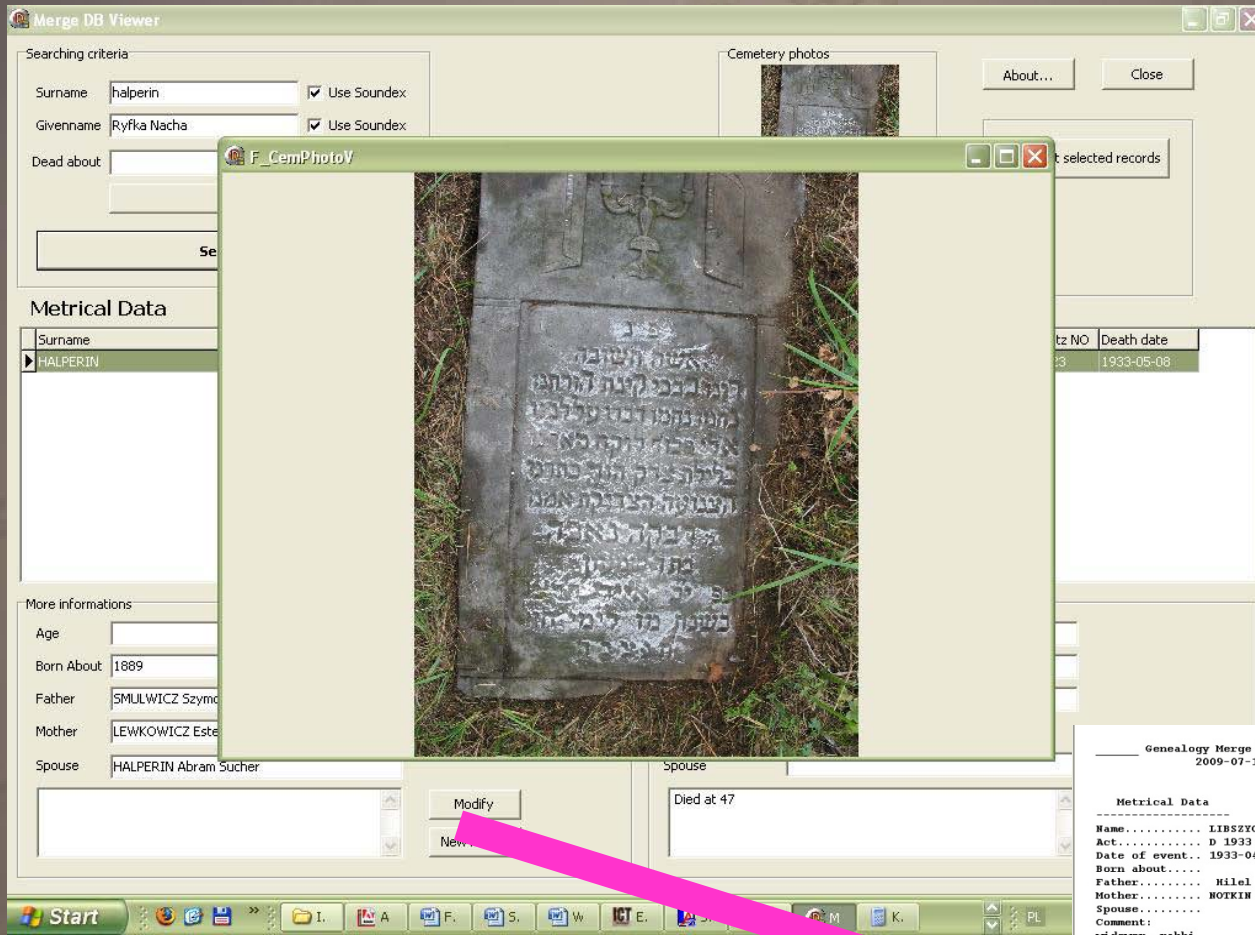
Merge DB Viewer

Searching criteria

Surname halperin
Use Soundex
Givenname Ryfka Nacha
Use Soundex
Dead about

Se

Cemetery photos

About...
Close

t selected records

F_CemPhotoV

Metrical Data

| Surname | tz NO | Death date |
|---|---|---|
| HALPERIN | 23 | 1933-05-08 |

More informations

Age
Born About 1889
Father SMULWICZ Szymo
Mother LEWKOWICZ Este
Spouse HALPERIN Abram Sucher

Modify
New

Spouse

Died at 47

Genealogy Merge
2009-07-

Metrical Data
-------------------
Name........... LIBSZYC
Act............ D 1933
Date of event.. 1933-0
Born about.....
Father......... Hilel
Mother......... NOTKIN
Spouse.........
Comment:

Start
I.
A
F.
S.
W
E.
M
K.
PL